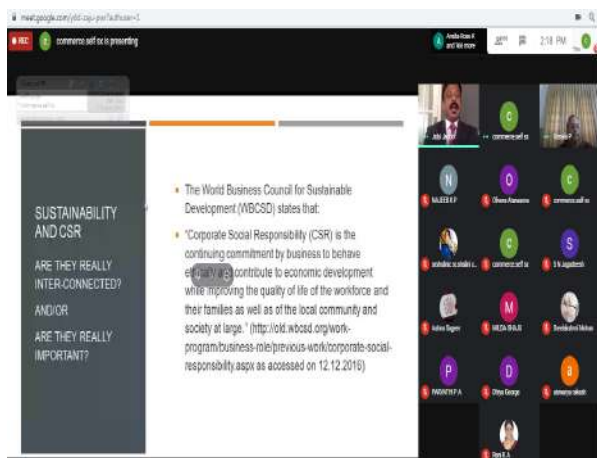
meet.google.com/yfd-cqu-pwf?authuser=1

REC  commerce.self sx is presenting

Amala Rose A and 44 more  2:18 PM

SUSTAINABILITY AND CSR

ARE THEY REALLY INTER-CONNECTED?

AND/OR

ARE THEY REALLY IMPORTANT?

• The World Business Council for Sustainable Development (WBCSD) states that:

• "Corporate Social Responsibility (CSR) is the continuing commitment by business to behave ethically and contribute to economic development while improving the quality of life of the workforce and their families as well as of the local community and society at large." (http://old.wbcsd.org/work-program/business-role/previous-work/corporate-social-responsibility.aspx as accessed on 12.12.2016)

commerce.self sx

N  NAJEEB K.P

O  Olivera Alamanne

C  commerce.self sx

commerce.self sx

S  S N Jagadeesh

M  MILDA SHAJI

P

D  Dhiya George

a

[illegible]